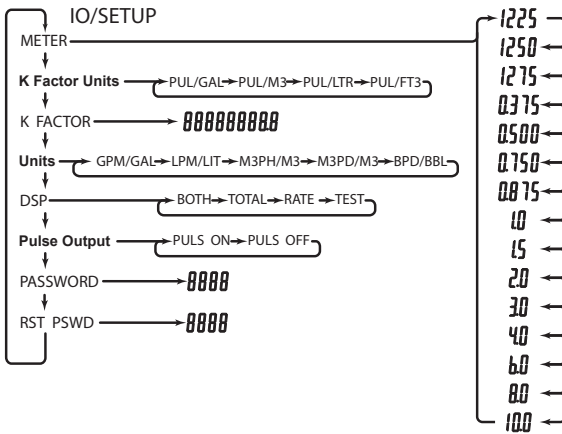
IO/SETUP

METER

K Factor Units PUL/GAL PUL/M3 PUL/LTR PUL/FT3

K FACTOR 88888888

Units GPM/GAL LPM/LIT M3PH/M3 M3PD/M3 BPD/BBL

DSP BOTH TOTAL RATE TEST

Pulse Output PULS ON PULS OFF

PASSWORD 8888

RST PSWD 8888

1225
1250
1275
0.375
0.500
0.750
0.875
1.0
1.5
2.0
3.0
4.0
6.0
8.0
10.0